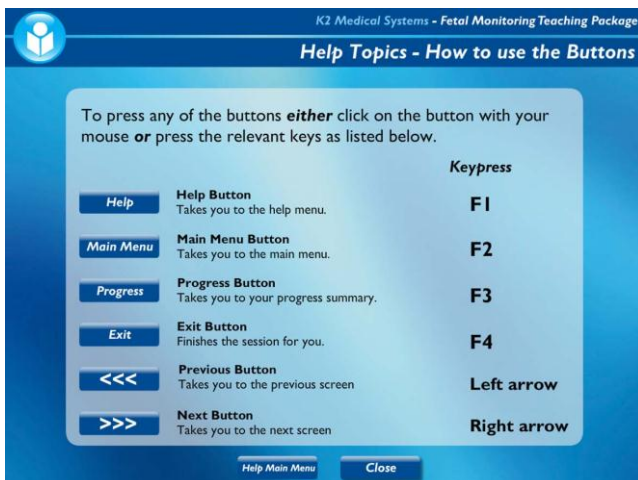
K2 Medical Systems - Fetal Monitoring Teaching Package

Help Topics - How to use the Buttons

To press any of the buttons *either* click on the button with your mouse *or* press the relevant keys as listed below.

Keypress

Help
Help Button
Takes you to the help menu.
F1

Main Menu
Main Menu Button
Takes you to the main menu.
F2

Progress
Progress Button
Takes you to your progress summary.
F3

Exit
Exit Button
Finishes the session for you.
F4

<<<
Previous Button
Takes you to the previous screen
Left arrow

>>>
Next Button
Takes you to the next screen
Right arrow

Help Main Menu
Close